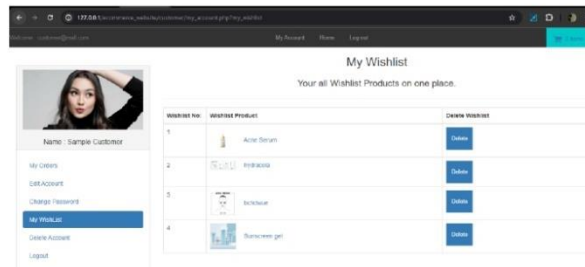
127.0.0.1/ecommerce_website/customer/my_account.php?my_wishlist

Welcome: customer@mail.com

My Account Home Logout

My Wishlist

Your all Wishlist Products on one place.

Name : Sample Customer

My Orders

Edit Account

Change Password

My Wishlist

Delete Account

Logout

| Wishlist No: | Wishlist Product | Delete Wishlist |
|---|---|---|
| 1 | Acne Serum | Delete |
| 2 | Hydraboia | Delete |
| 3 | Sunscreen | Delete |
| 4 | Sunscreen gel | Delete |